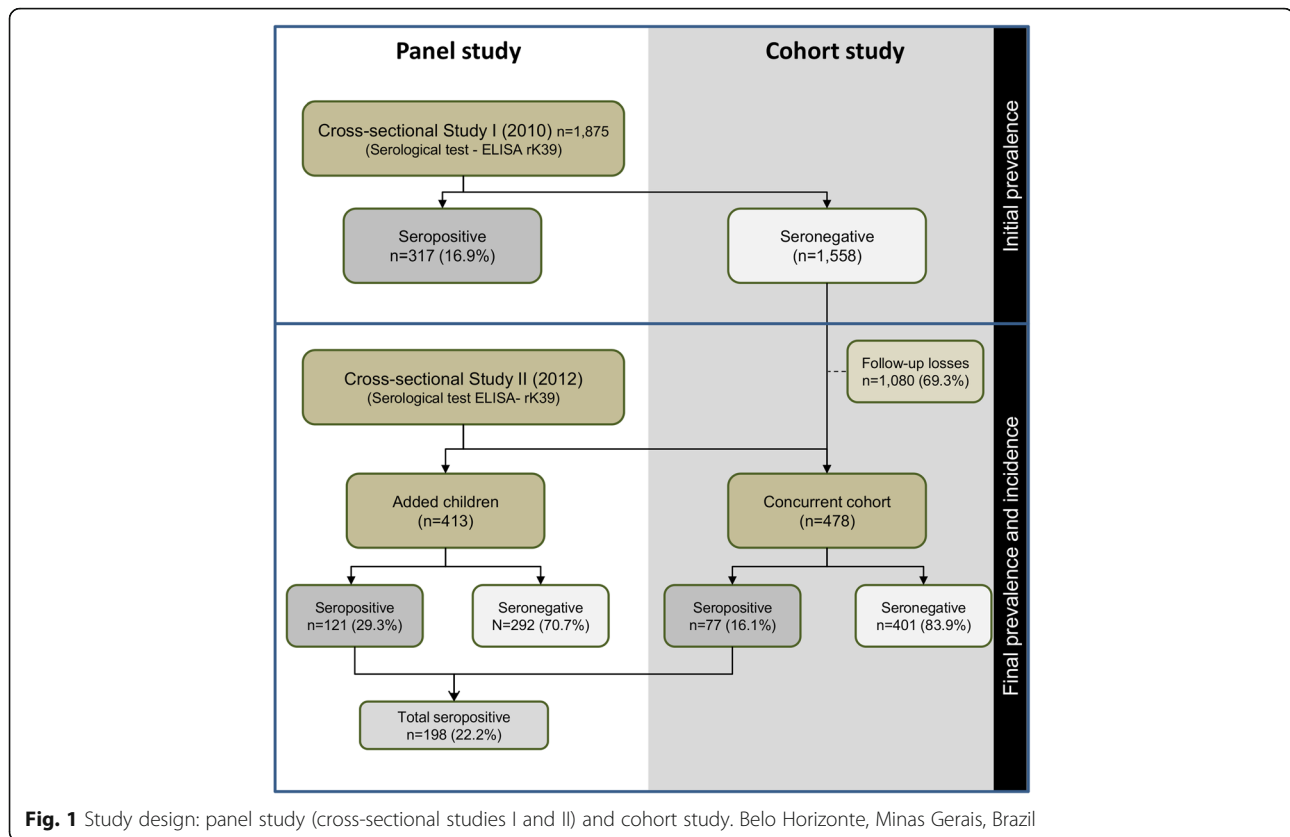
Panel study

Cohort study

Initial prevalence

Cross-sectional Study I (2010) n=1,875
(Serological test - ELISA rK39)

Seropositive
n=317 (16.9%)

Seronegative
(n=1,558)

Final prevalence and incidence

Cross-sectional Study II (2012)
(Serological test ELISA- rK39)

Follow-up losses
n=1,080 (69.3%)

Added children
(n=413)

Concurrent cohort
(n=478)

Seropositive
n=121 (29.3%)

Seronegative
N=292 (70.7%)

Seropositive
n=77 (16.1%)

Seronegative
n=401 (83.9%)

Total seropositive
n=198 (22.2%)

**Fig. 1** Study design: panel study (cross-sectional studies I and II) and cohort study. Belo Horizonte, Minas Gerais, Brazil